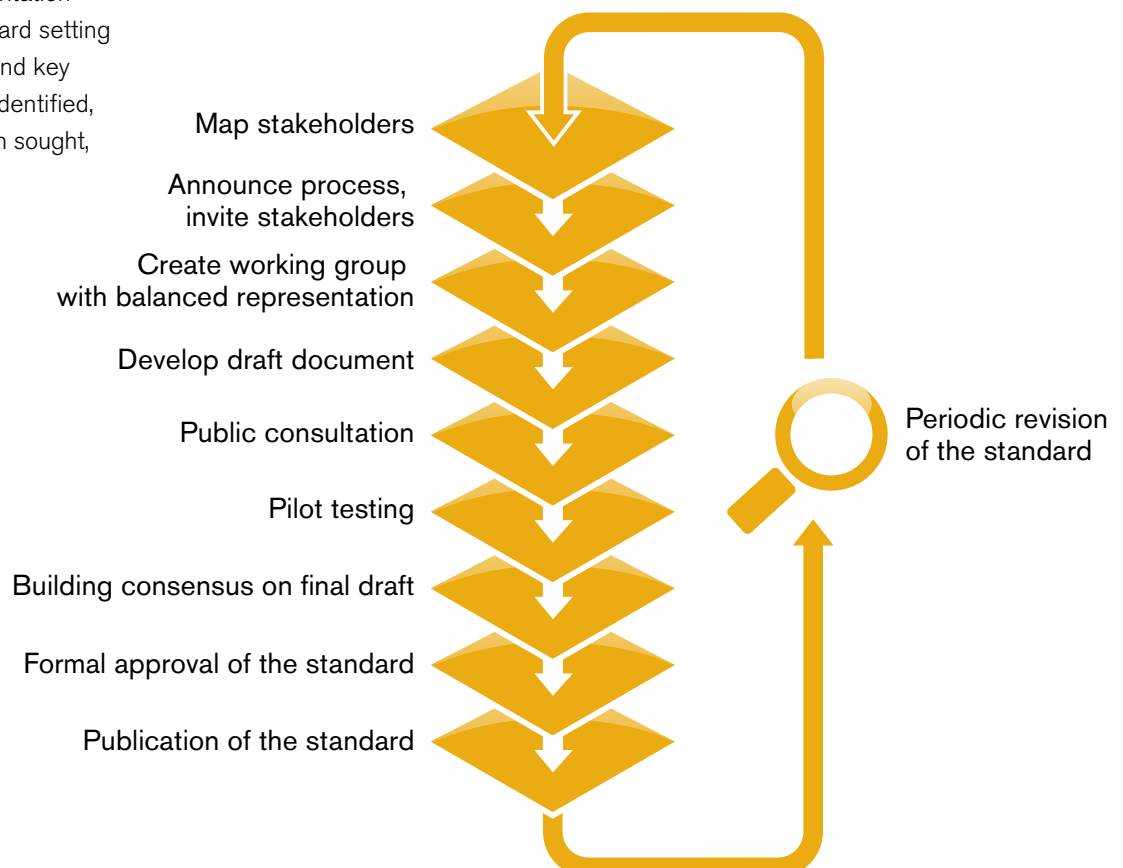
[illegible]ntation
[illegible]ard setting
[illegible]nd key
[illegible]dentified,
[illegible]n sought,

Map stakeholders

Announce process, invite stakeholders

Create working group with balanced representation

Develop draft document

Public consultation

Pilot testing

Building consensus on final draft

Formal approval of the standard

Publication of the standard

Periodic revision of the standard